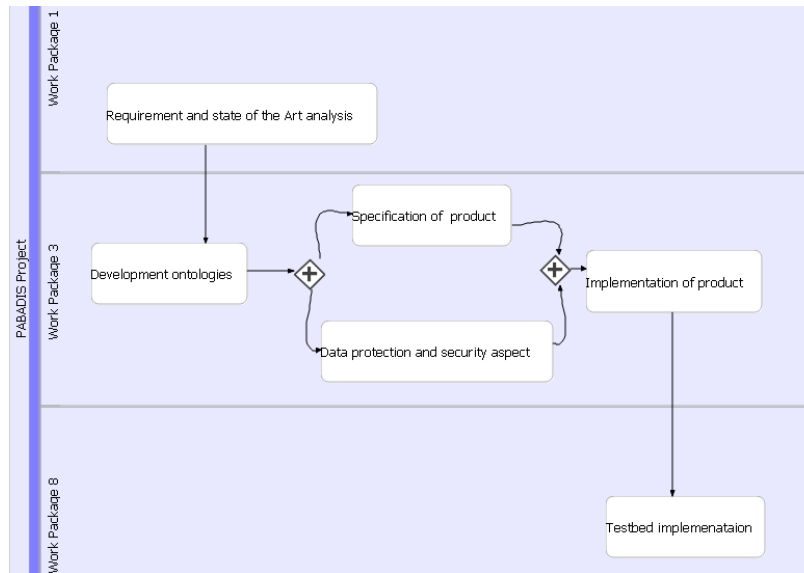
PABADIS Project

Work Package 1

Requirement and state of the Art analysis

Work Package 3

Development ontologies

Specification of product

Data protection and security aspect

Implementation of product

Work Package 8

Testbed implemenataion